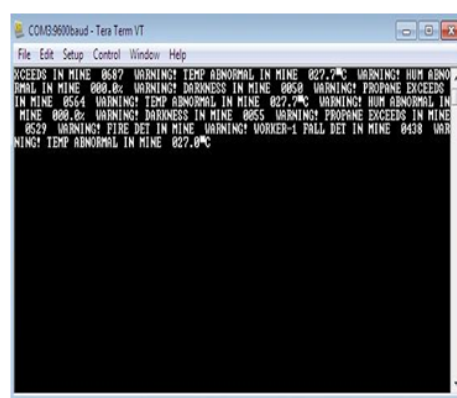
COM3:9600baud - Tera Term VT

File Edit Setup Control Window Help

XCEEDS IN MINE 0687 WARNING! TEMP ABNORMAL IN MINE 027.7°C WARNING! HUM ABNORMAL IN MINE 000.0% WARNING! DARKNESS IN MINE 0050 WARNING! PROPANE EXCEEDS IN MINE 0564 WARNING! TEMP ABNORMAL IN MINE 027.7°C WARNING! HUM ABNORMAL IN MINE 000.0% WARNING! DARKNESS IN MINE 0055 WARNING! PROPANE EXCEEDS IN MINE 0529 WARNING! FIRE DET IN MINE WARNING! WORKER-1 FALL DET IN MINE 0438 WARNING! TEMP ABNORMAL IN MINE 027.0°C